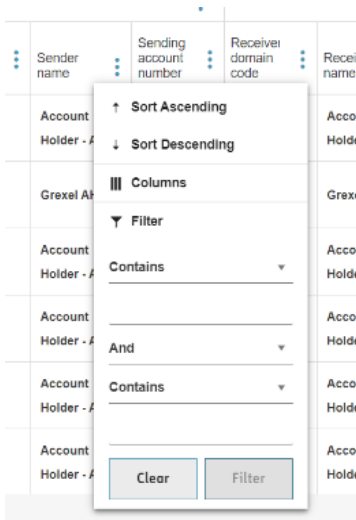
| Sender name | Sending account number | Receiver domain code | Recei name |
|---|---|---|---|
| Account Holder - A | | | Acco Holde |
| Grexel AB | | | Grexe |
| Account Holder - A | | | Acco Holde |
| Account Holder - A | | | Acco Holde |
| Account Holder - A | | | Acco Holde |
| Account Holder - A | | | Acco Holde |

↑ Sort Ascending
↓ Sort Descending
Columns
Filter
Contains
And
Contains
Clear
Filter